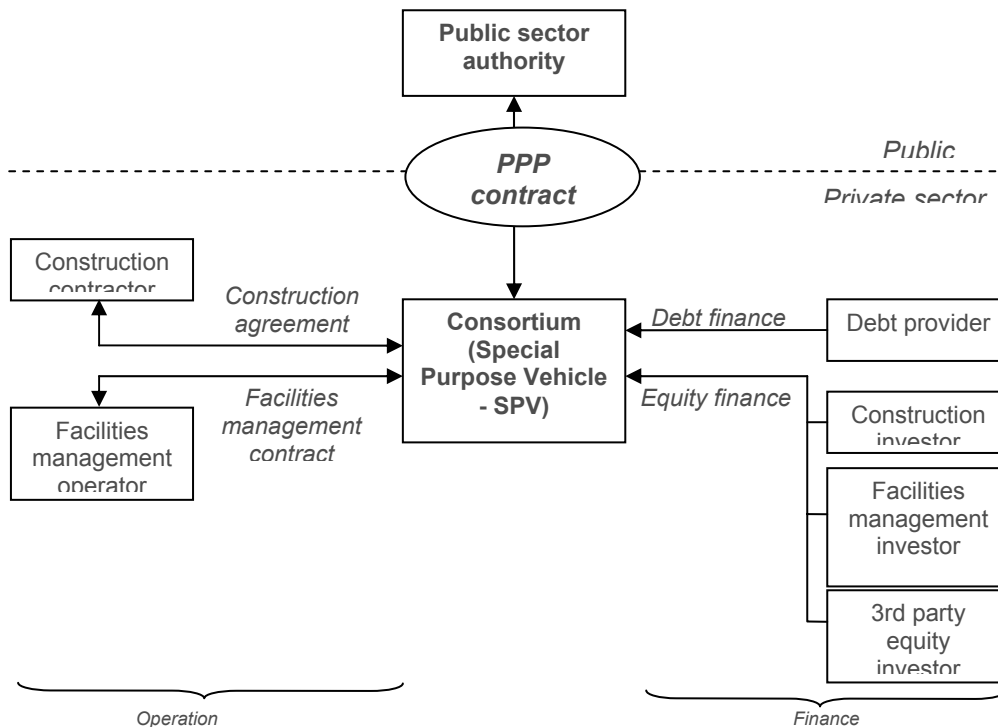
Public sector authority

Public

PPP contract

Private sector

Construction contractor

Construction agreement

Consortium (Special Purpose Vehicle - SPV)

Debt finance

Debt provider

Facilities management contract

Equity finance

Facilities management operator

Construction investor

Facilities management investor

3rd party equity investor

Operation

Finance